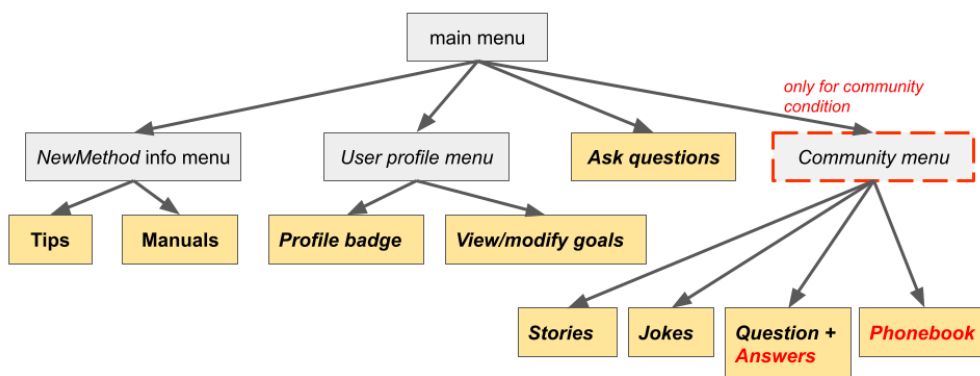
main menu

only for community condition

NewMethod info menu

User profile menu

Ask questions

Community menu

Tips

Manuals

Profile badge

View/modify goals

Stories

Jokes

Question + Answers

Phonebook